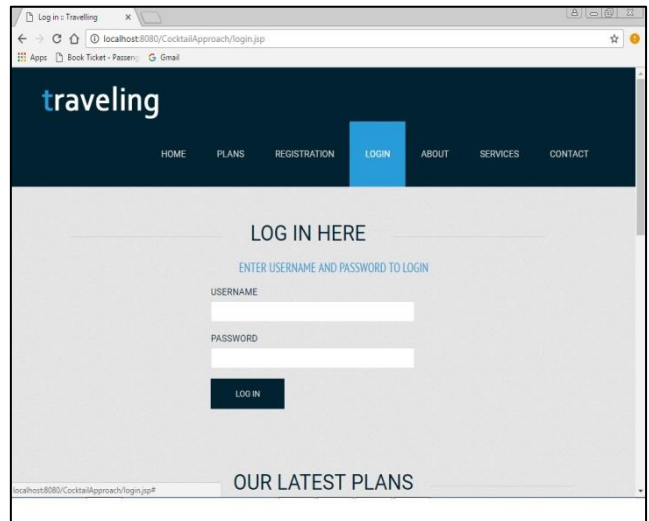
Log in :: Travelling ×

localhost:8080/CocktailApproach/login.jsp

Apps Book Ticket - Passeng G Gmail

traveling

HOME PLANS REGISTRATION LOGIN ABOUT SERVICES CONTACT

LOG IN HERE

ENTER USERNAME AND PASSWORD TO LOGIN

USERNAME

PASSWORD

LOG IN

OUR LATEST PLANS

localhost:8080/CocktailApproach/login.jsp#